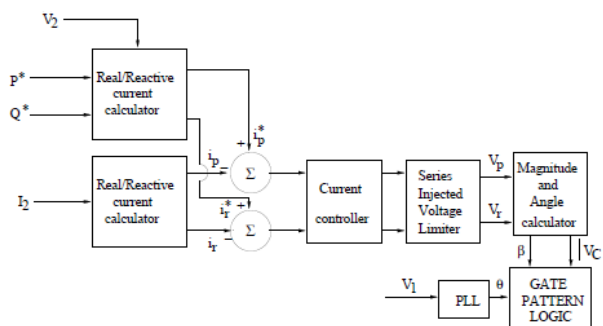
$V_2$

$P^*$

$Q^*$

Real/Reactive current calculator

$i_p^*$

+

$i_p$

−

$\Sigma$

$I_2$

Real/Reactive current calculator

$i_r^*$

+

$i_r$

−

$\Sigma$

Current controller

Series Injected Voltage Limiter

$V_p$

$V_r$

Magnitude and Angle calculator

$\beta$

$V_C$

$V_1$

PLL

$\theta$

GATE PATTERN LOGIC